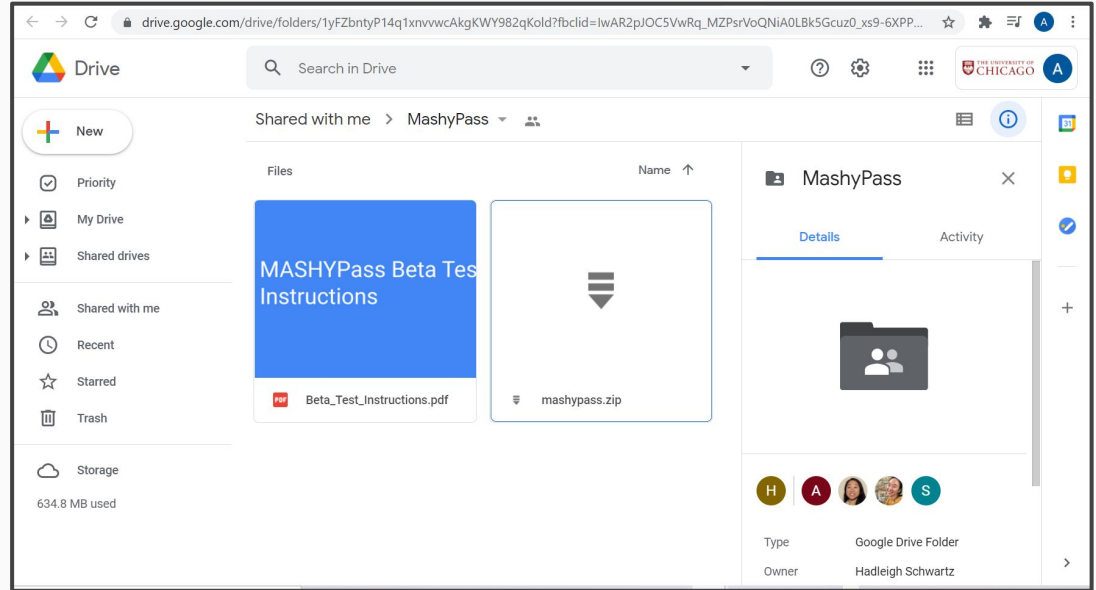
drive.google.com/drive/folders/1yFZbntyP14q1xnvvwcAkgKWY982qKold?fbclid=IwAR2pJOC5VwRq_MZPsrVoQNiA0LBk5Gcuz0_xs9-6XPP...

A

Drive

Search in Drive

THE UNIVERSITY OF CHICAGO

A

New

Priority

My Drive

Shared drives

Shared with me

Recent

Starred

Trash

Storage

634.8 MB used

Shared with me > MashyPass

Files

Name

MASHYPass Beta Tes Instructions

PDF Beta_Test_Instructions.pdf

mashypass.zip

MashyPass

Details

Activity

H A S

31

Type Google Drive Folder

Owner Hadleigh Schwartz